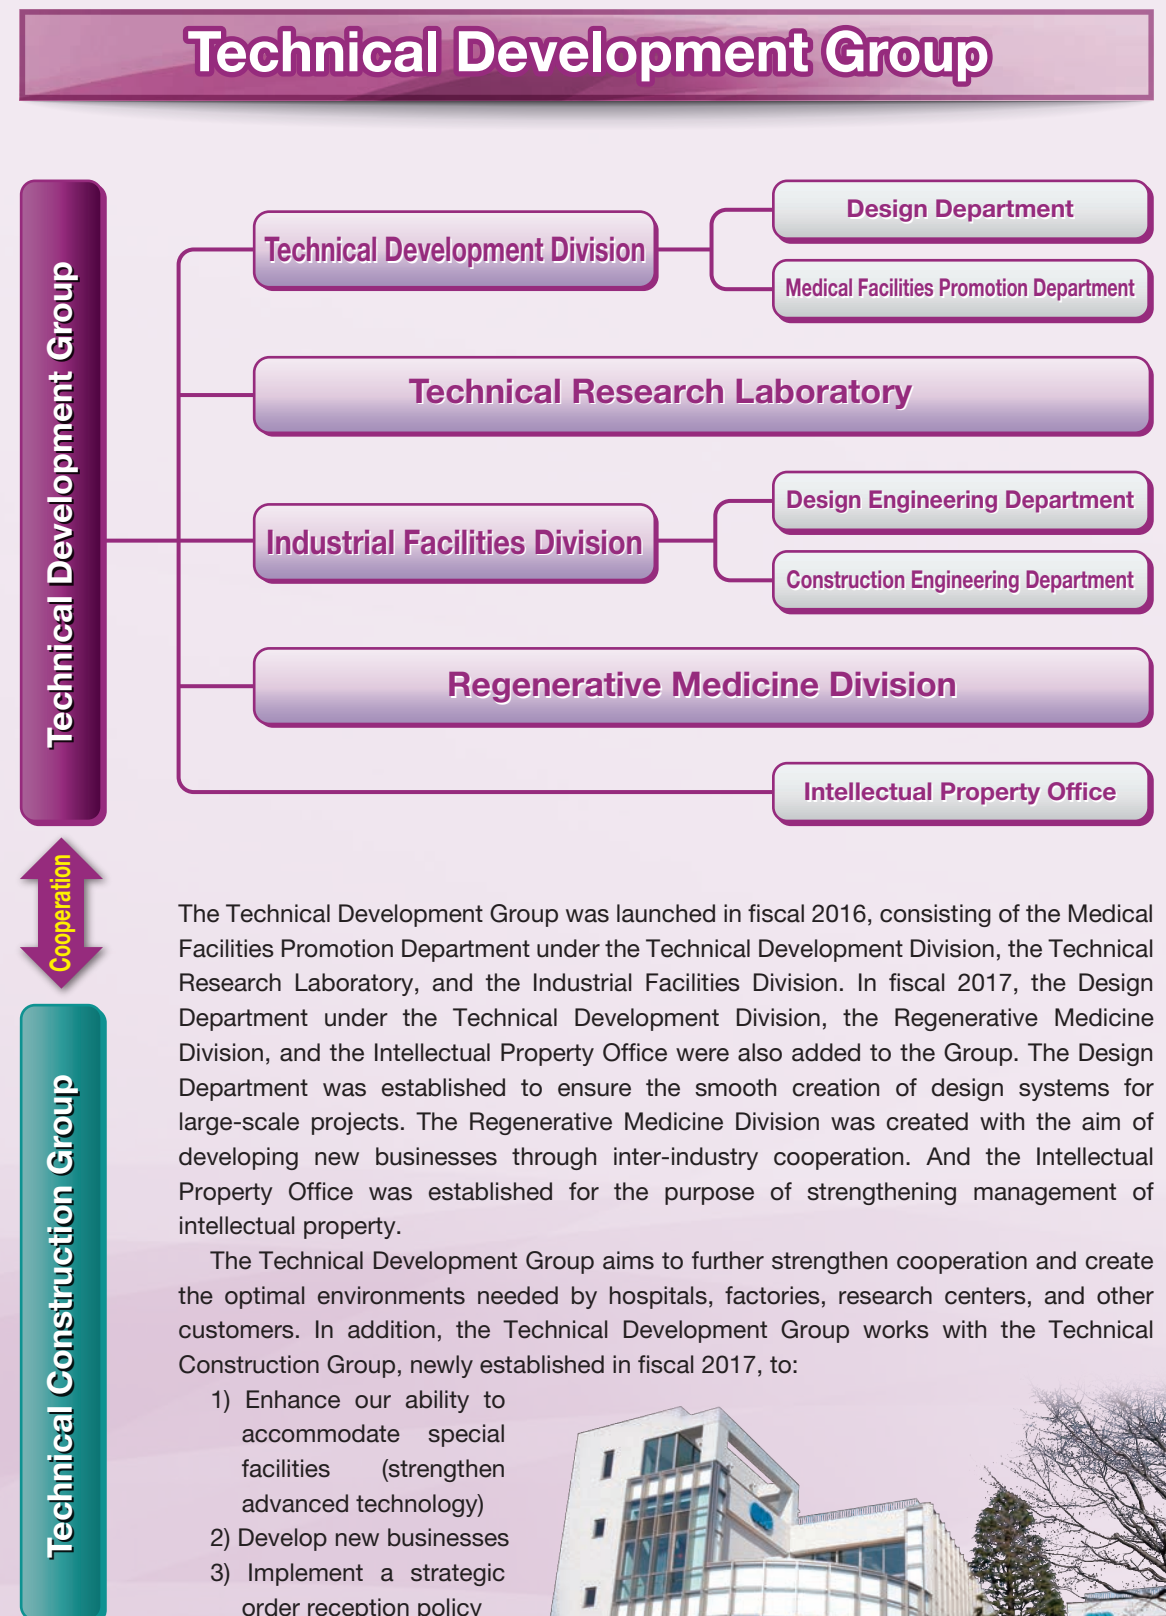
Technical Development Group

Technical Development Group

Technical Development Division

Design Department

Medical Facilities Promotion Department

Technical Research Laboratory

Industrial Facilities Division

Design Engineering Department

Construction Engineering Department

Regenerative Medicine Division

Intellectual Property Office

Cooperation

Technical Construction Group

The Technical Development Group was launched in fiscal 2016, consisting of the Medical Facilities Promotion Department under the Technical Development Division, the Technical Research Laboratory, and the Industrial Facilities Division. In fiscal 2017, the Design Department under the Technical Development Division, the Regenerative Medicine Division, and the Intellectual Property Office were also added to the Group. The Design Department was established to ensure the smooth creation of design systems for large-scale projects. The Regenerative Medicine Division was created with the aim of developing new businesses through inter-industry cooperation. And the Intellectual Property Office was established for the purpose of strengthening management of intellectual property.

The Technical Development Group aims to further strengthen cooperation and create the optimal environments needed by hospitals, factories, research centers, and other customers. In addition, the Technical Development Group works with the Technical Construction Group, newly established in fiscal 2017, to:

1) Enhance our ability to accommodate special facilities (strengthen advanced technology)
2) Develop new businesses
3) Implement a strategic order reception policy